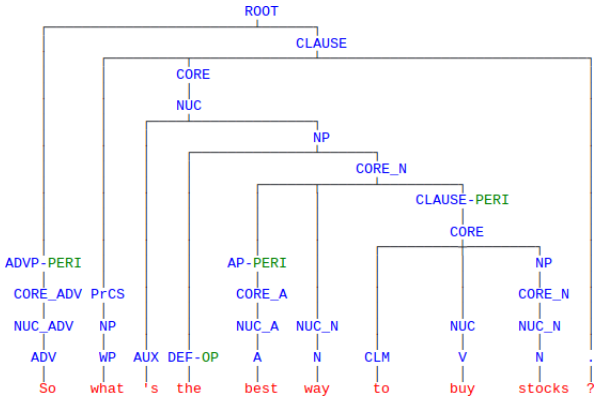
ROOT
CLAUSE
CORE
NUC
NP
CORE_N
CLAUSE-PERI
CORE
ADVP-PERI
AP-PERI
NP
CORE_ADV
PrCS
CORE_A
CORE_N
NUC_ADV
NP
NUC_A
NUC_N
NUC
NUC_N
ADV
WP
AUX
DEF-OP
A
N
CLM
V
N
.
So what 's the best way to buy stocks ?